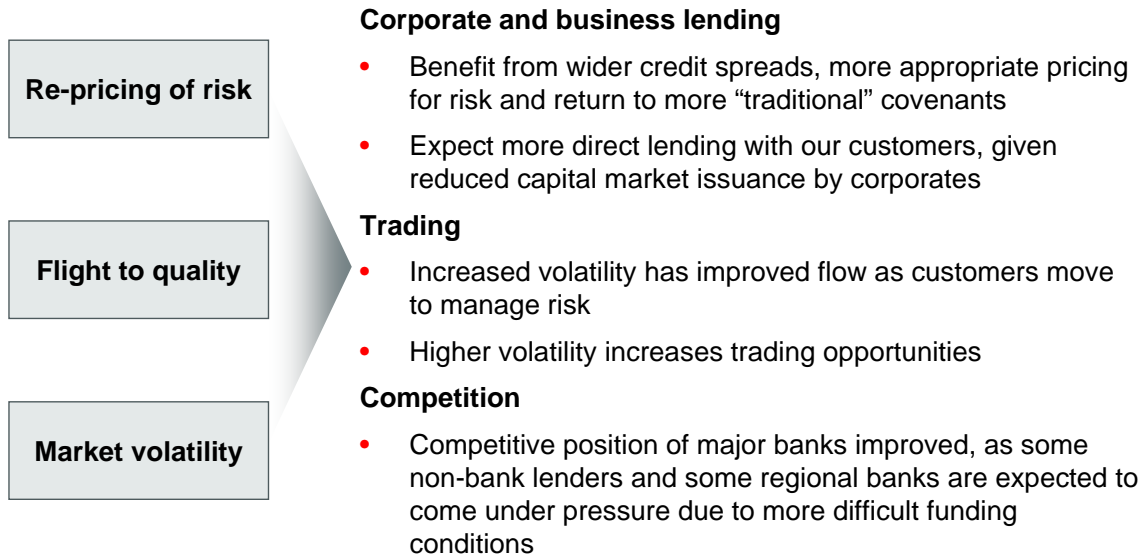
Re-pricing of risk

Flight to quality

Market volatility

Corporate and business lending

• Benefit from wider credit spreads, more appropriate pricing for risk and return to more “traditional” covenants

• Expect more direct lending with our customers, given reduced capital market issuance by corporates

Trading

• Increased volatility has improved flow as customers move to manage risk

• Higher volatility increases trading opportunities

Competition

• Competitive position of major banks improved, as some non-bank lenders and some regional banks are expected to come under pressure due to more difficult funding conditions